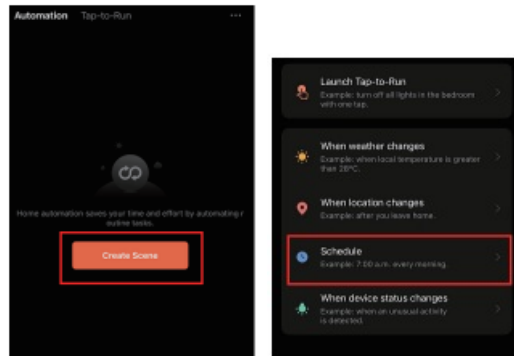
Automation Tap-to-Run

Home automation saves your time and effort by automating routine tasks.

Create Scene

Launch Tap-to-Run
Example: turn off all lights in the bedroom with one tap.

When weather changes
Example: when local temperature is greater than 28°C.

When location changes
Example: after you leave home.

Schedule
Example: 7:00 a.m. every morning.

When device status changes
Example: when an unusual activity is detected.